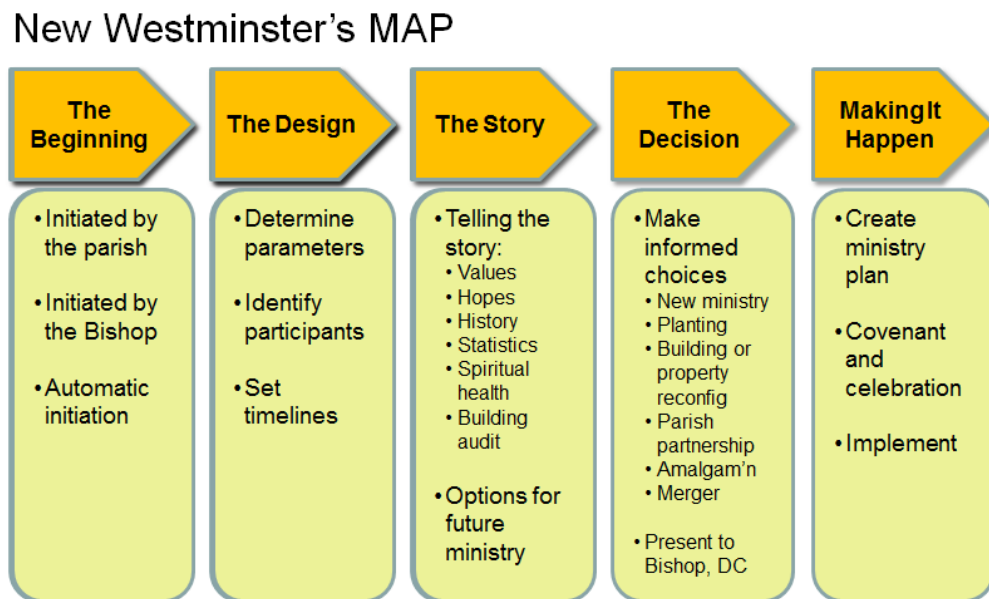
New Westminster's MAP

The Beginning

• Initiated by the parish

• Initiated by the Bishop

• Automatic initiation

The Design

• Determine parameters

• Identify participants

• Set timelines

The Story

• Telling the story:
• Values
• Hopes
• History
• Statistics
• Spiritual health
• Building audit

• Options for future ministry

The Decision

• Make informed choices
• New ministry
• Planting
• Building or property reconfig
• Parish partnership
• Amalgam'n
• Merger

• Present to Bishop, DC

Making It Happen

• Create ministry plan

• Covenant and celebration

• Implement